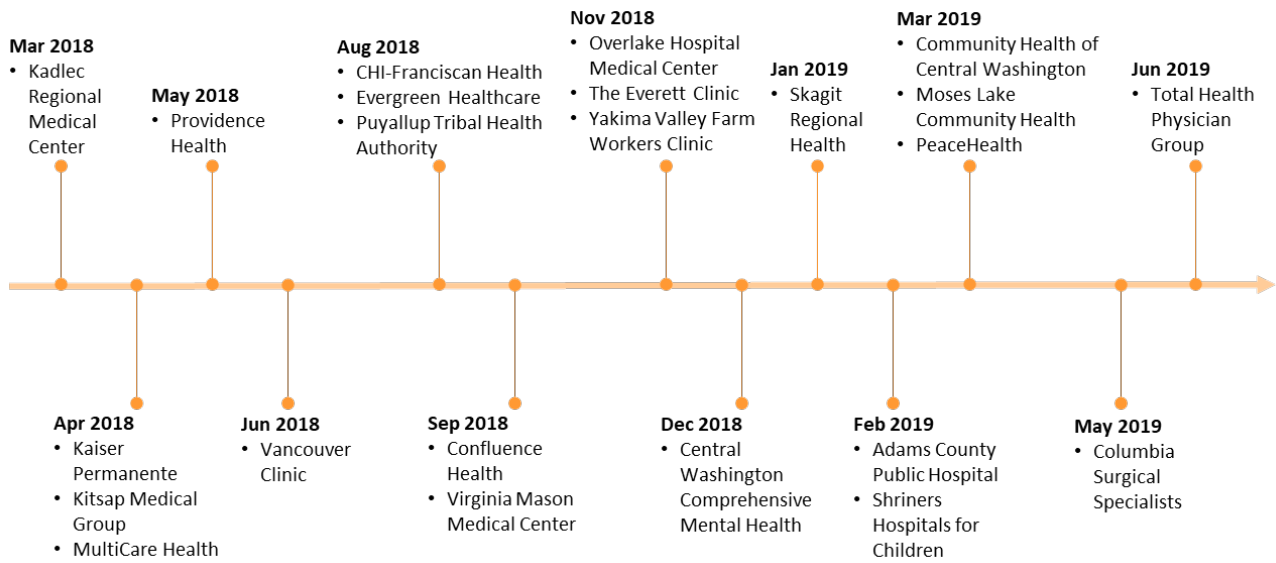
**Mar 2018**
- Kadlec Regional Medical Center

**Apr 2018**
- Kaiser Permanente
- Kitsap Medical Group
- MultiCare Health

**May 2018**
- Providence Health

**Jun 2018**
- Vancouver Clinic

**Aug 2018**
- CHI-Franciscan Health
- Evergreen Healthcare
- Puyallup Tribal Health Authority

**Sep 2018**
- Confluence Health
- Virginia Mason Medical Center

**Nov 2018**
- Overlake Hospital Medical Center
- The Everett Clinic
- Yakima Valley Farm Workers Clinic

**Dec 2018**
- Central Washington Comprehensive Mental Health

**Jan 2019**
- Skagit Regional Health

**Feb 2019**
- Adams County Public Hospital
- Shriners Hospitals for Children

**Mar 2019**
- Community Health of Central Washington
- Moses Lake Community Health
- PeaceHealth

**May 2019**
- Columbia Surgical Specialists

**Jun 2019**
- Total Health Physician Group